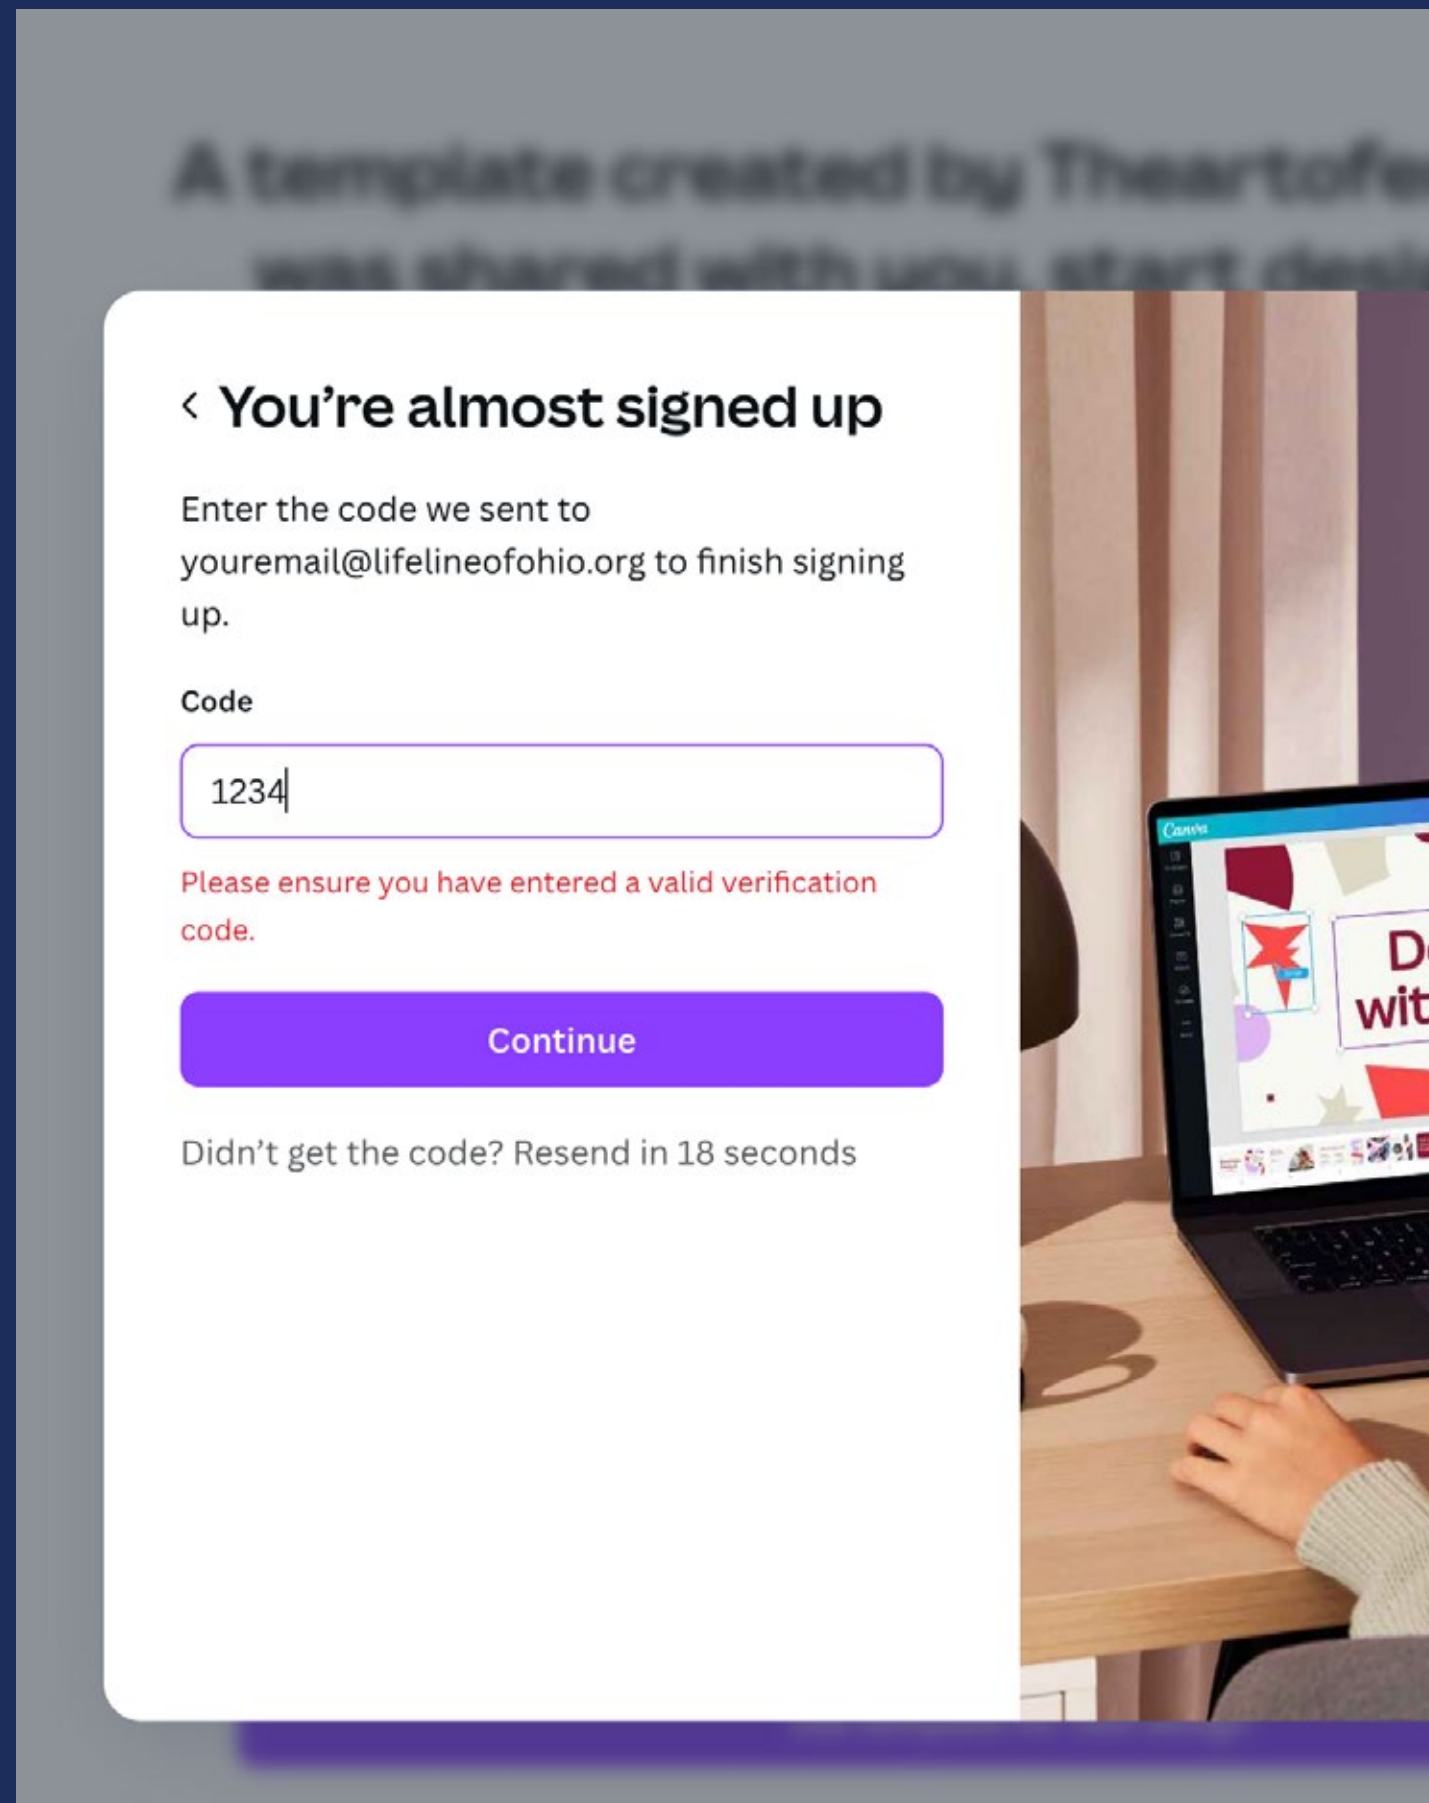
A template created by Theartofe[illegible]
was shared with you, start desi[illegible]

You're almost signed up

Enter the code we sent to youremail@lifelineofohio.org to finish signing up.

Code

1234

Please ensure you have entered a valid verification code.

Continue

Didn't get the code? Resend in 18 seconds

Canva

D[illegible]
wit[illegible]